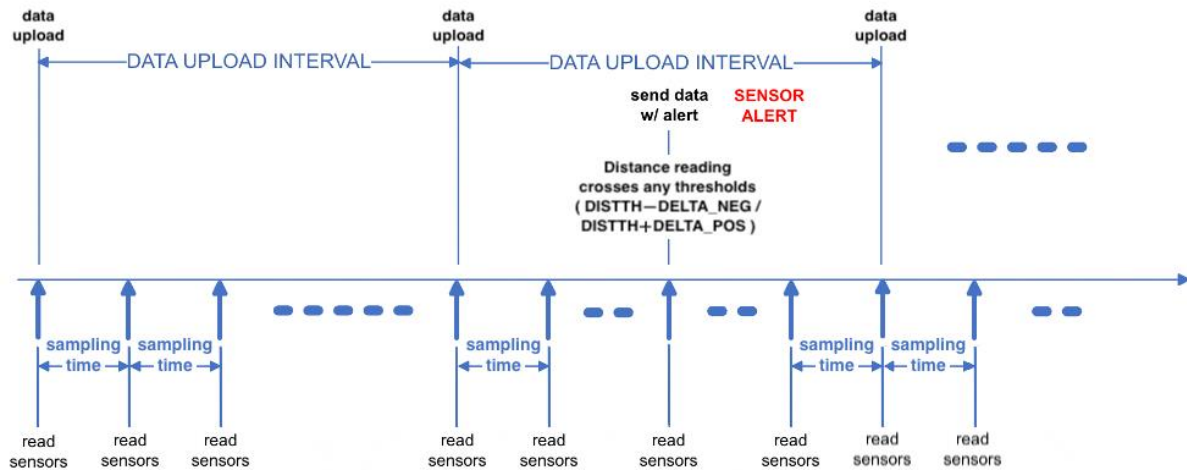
data upload

DATA UPLOAD INTERVAL

data upload

DATA UPLOAD INTERVAL

data upload

send data w/ alert

SENSOR ALERT

Distance reading crosses any thresholds ( DISTTH−DELTA_NEG / DISTTH+DELTA_POS )

sampling time

sampling time

sampling time

sampling time

sampling time

read sensors

read sensors

read sensors

read sensors

read sensors

read sensors

read sensors

read sensors

read sensors